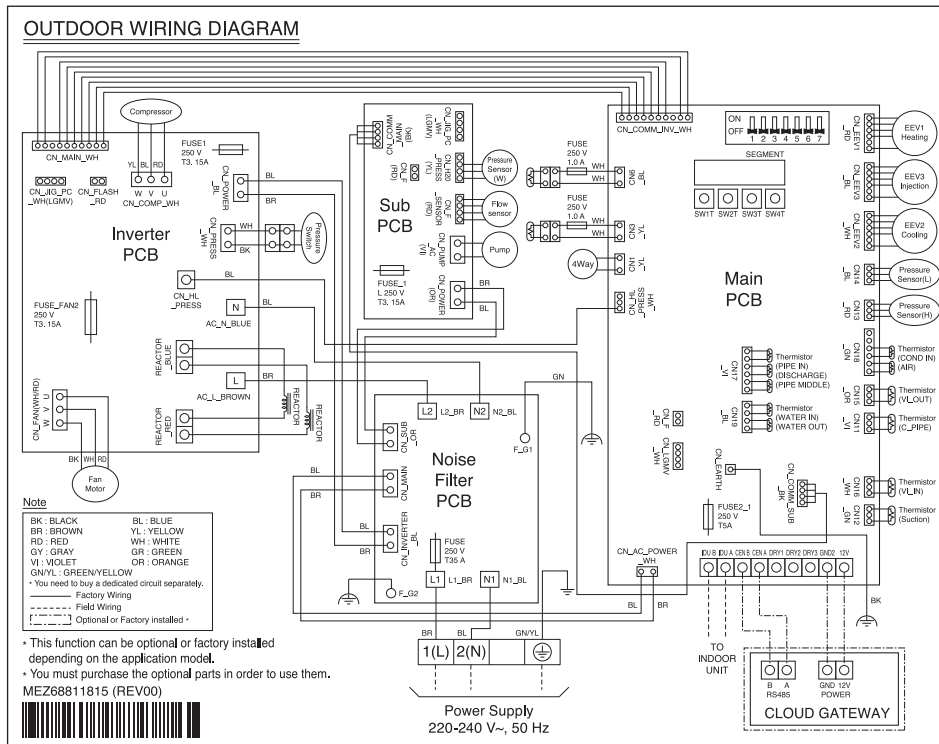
OUTDOOR WIRING DIAGRAM

CN_MAIN_WH
Compressor
FUSE1
250 V
T3. 15A
YL BL RD
W V U
CN_COMP_WH
CN_JIG_PC_WH(LGMV)
CN_FLASH_RD
CN_POWER_BL
BL
BR
CN_PRESS_WH
WH
BK
Pressure Switch
Inverter PCB
CN_HL_PRESS
BL
FUSE_FAN2
250 V
T3. 15A
N
AC_N_BLUE
BL
REACTOR_BLUE
L
AC_L_BROWN
BR
REACTOR_RED
REACTOR
CN_FAN(WH/RD)
U
V
W
BK WH RD
Fan Motor

CN_COMM_MAIN_(BK)
CN_JIG_PC_WH(LGMV)
CN_HPRESS_(YL)
CN_F_(RD)
CN_SENSOR_(RD)
CN_PUMP_AC_(YL)
CN_POWER_(OR)
Pressure Sensor (W)
Flow sensor
Pump
Sub PCB
FUSE_1
L 250 V
T3. 15A
BR
BL

FUSE
250 V
1.0 A
WH
WH
CN6_BL
FUSE
250 V
1.0 A
WH
WH
CN3_YL
4Way
CN1_YL
CN_HL_PRESS_WH

CN_COMM_INV_WH
ON
OFF
1 2 3 4 5 6 7
SEGMENT
SW1T SW2T SW3T SW4T
Main PCB
CN_LEV1_RD
EEV1 Heating
CN_LEV3
EEV3 Injection
CN_LEV2_WH
EEV2 Cooling
CN14_BL
Pressure Sensor(L)
CN13_RD
Pressure Sensor(H)
CN18_GN
Thermistor (COND IN) (AIR)
CN15_OR
Thermistor (VI_OUT)
CN11_VI
Thermistor (C_PIPE)
CN17_VI
Thermistor (PIPE IN) (DISCHARGE) (PIPE MIDDLE)
CN19_BL
Thermistor (WATER IN) (WATER OUT)
CN_F_RD
CN_LGMV
CN_EARTH
CN_COMM_SUB_BK
CN16_WH
Thermistor (VI_IN)
CN12_GN
Thermistor (Suction)
FUSE2_1
250 V
T5A
GN

L2 L2_BR N2 N2_BL
F_G1
CN_SUB_OR
BL
BR
CN_MAIN
BL
BR
CN_INVERTER_BL
Noise Filter PCB
FUSE
250 V
T35 A
L1 L1_BR N1 N1_BL
F_G2
CN_AC_POWER_WH
BL
BR
BK
IDU B IDU A CEN B CEN A DRY1 DRY2 DRY3 GND2 12V
TO INDOOR UNIT
B A
RS485
GND 12V
POWER
CLOUD GATEWAY

Note
BK : BLACK   BL : BLUE
BR : BROWN   YL : YELLOW
RD : RED   WH : WHITE
GY : GRAY   GR : GREEN
VI : VIOLET   OR : ORANGE
GN/YL : GREEN/YELLOW
* You need to buy a dedicated circuit separately.
Factory Wiring
Field Wiring
Optional or Factory installed *

BR BL GN/YL
1(L) 2(N)
Power Supply
220-240 V~, 50 Hz

* This function can be optional or factory installed depending on the application model.
* You must purchase the optional parts in order to use them.
MEZ68811815 (REV00)